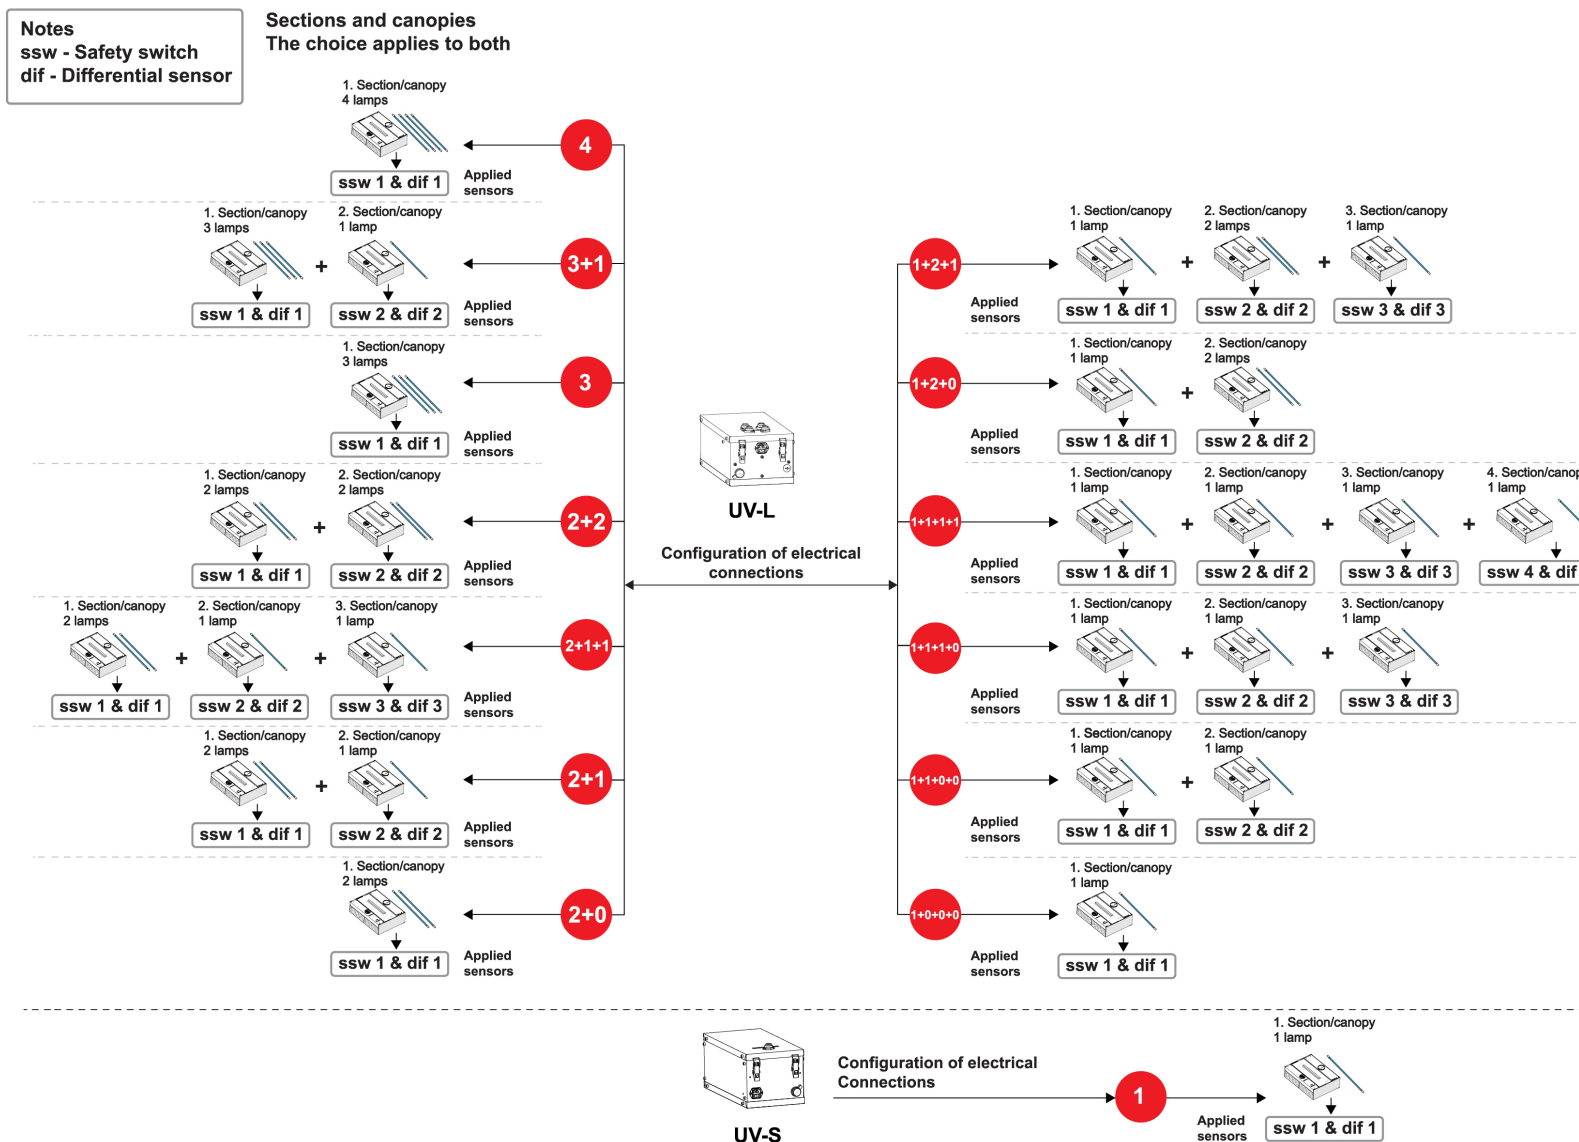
Notes
ssw - Safety switch
dif - Differential sensor

Sections and canopies
The choice applies to both

1. Section/canopy
4 lamps
ssw 1 & dif 1
Applied sensors
4

1. Section/canopy
3 lamps
+
2. Section/canopy
1 lamp
ssw 1 & dif 1
ssw 2 & dif 2
Applied sensors
3+1

1. Section/canopy
3 lamps
ssw 1 & dif 1
Applied sensors
3

1. Section/canopy
2 lamps
+
2. Section/canopy
2 lamps
ssw 1 & dif 1
ssw 2 & dif 2
Applied sensors
2+2

1. Section/canopy
2 lamps
+
2. Section/canopy
1 lamp
+
3. Section/canopy
1 lamp
ssw 1 & dif 1
ssw 2 & dif 2
ssw 3 & dif 3
Applied sensors
2+1+1

1. Section/canopy
2 lamps
+
2. Section/canopy
1 lamp
ssw 1 & dif 1
ssw 2 & dif 2
Applied sensors
2+1

1. Section/canopy
2 lamps
ssw 1 & dif 1
Applied sensors
2+0

UV-L
Configuration of electrical connections

1+2+1
Applied sensors
1. Section/canopy
1 lamp
+
2. Section/canopy
2 lamps
+
3. Section/canopy
1 lamp
ssw 1 & dif 1
ssw 2 & dif 2
ssw 3 & dif 3

1+2+0
Applied sensors
1. Section/canopy
1 lamp
+
2. Section/canopy
2 lamps
ssw 1 & dif 1
ssw 2 & dif 2

1+1+1+1
Applied sensors
1. Section/canopy
1 lamp
+
2. Section/canopy
1 lamp
+
3. Section/canopy
1 lamp
+
4. Section/canop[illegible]
1 lamp
ssw 1 & dif 1
ssw 2 & dif 2
ssw 3 & dif 3
ssw 4 & dif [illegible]

1+1+1+0
Applied sensors
1. Section/canopy
1 lamp
+
2. Section/canopy
1 lamp
+
3. Section/canopy
1 lamp
ssw 1 & dif 1
ssw 2 & dif 2
ssw 3 & dif 3

1+1+0+0
Applied sensors
1. Section/canopy
1 lamp
+
2. Section/canopy
1 lamp
ssw 1 & dif 1
ssw 2 & dif 2

1+0+0+0
Applied sensors
1. Section/canopy
1 lamp
ssw 1 & dif 1

UV-S
Configuration of electrical Connections
1
1. Section/canopy
1 lamp
Applied sensors
ssw 1 & dif 1